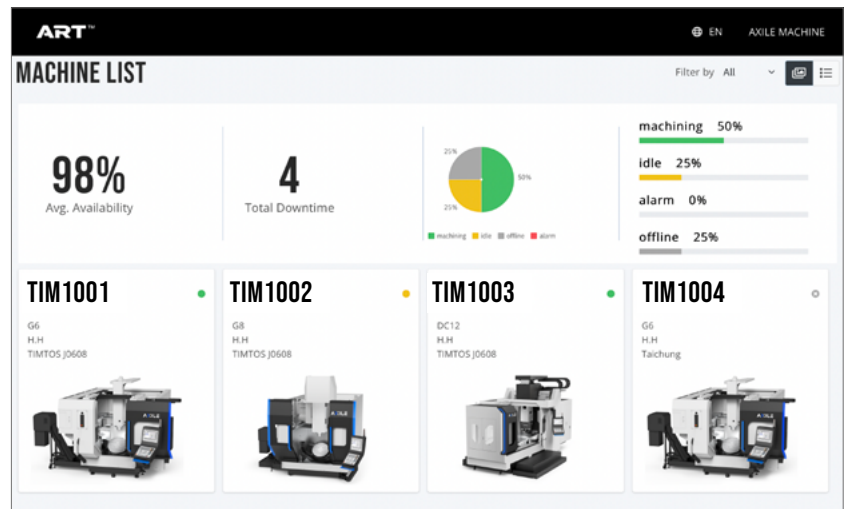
ART™

EN AXILE MACHINE

MACHINE LIST

Filter by All

98%
Avg. Availability

4
Total Downtime

25% 50% 25%

machining idle offline alarm

machining 50%

idle 25%

alarm 0%

offline 25%

TIM1001
G6
H.H
TIMTOS J0608

TIM1002
G8
H.H
TIMTOS J0608

TIM1003
DC12
H.H
TIMTOS J0608

TIM1004
G6
H.H
Taichung